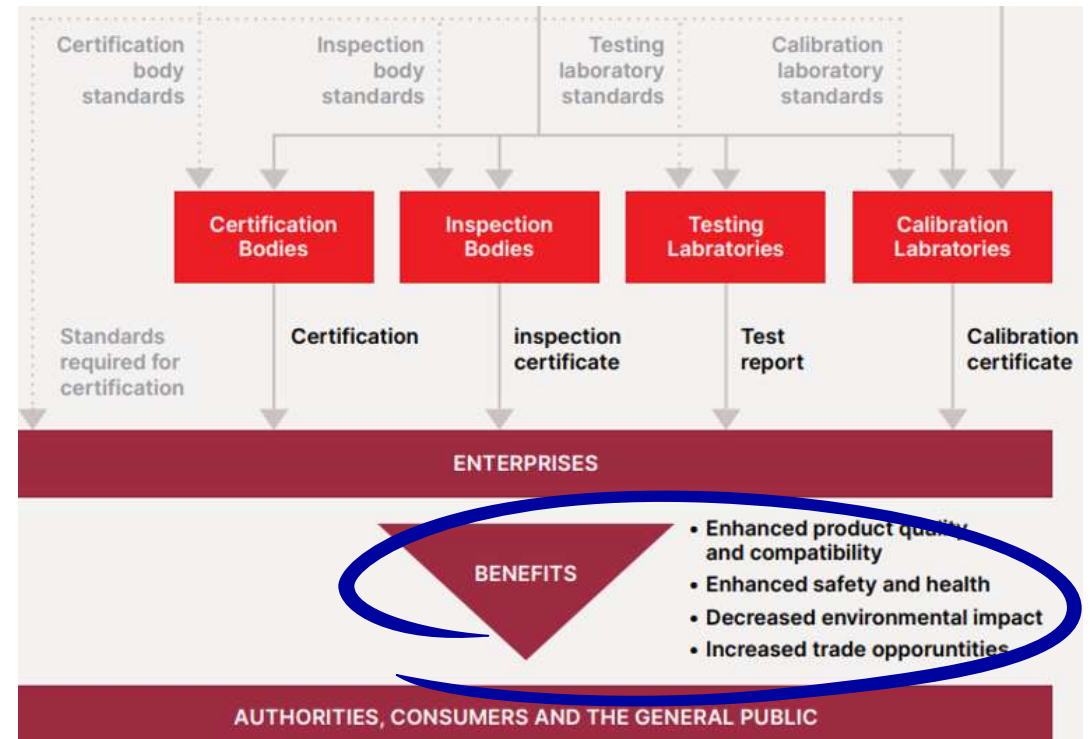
Certification body standards

Inspection body standards

Testing laboratory standards

Calibration laboratory standards

Certification Bodies

Inspection Bodies

Testing Labratories

Calibration Labratories

Standards required for certification

Certification

inspection certificate

Test report

Calibration certificate

ENTERPRISES

BENEFITS

• Enhanced product quality and compatibility
• Enhanced safety and health
• Decreased environmental impact
• Increased trade opportunities

AUTHORITIES, CONSUMERS AND THE GENERAL PUBLIC